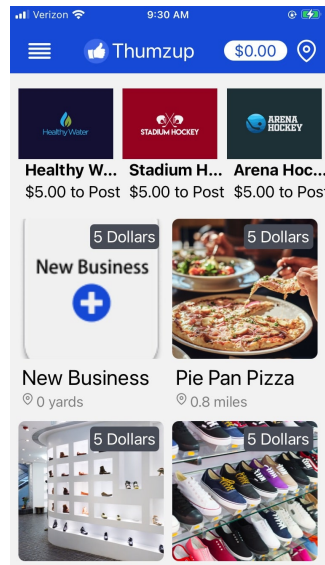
Verizon 9:30 AM

Thumzup $0.00

Healthy Water

STADIUM HOCKEY

ARENA HOCKEY

Healthy W... $5.00 to Post

Stadium H... $5.00 to Post

Arena Hoc... $5.00 to Pos

5 Dollars

New Business

New Business
0 yards

5 Dollars

Pie Pan Pizza
0.8 miles

5 Dollars

5 Dollars